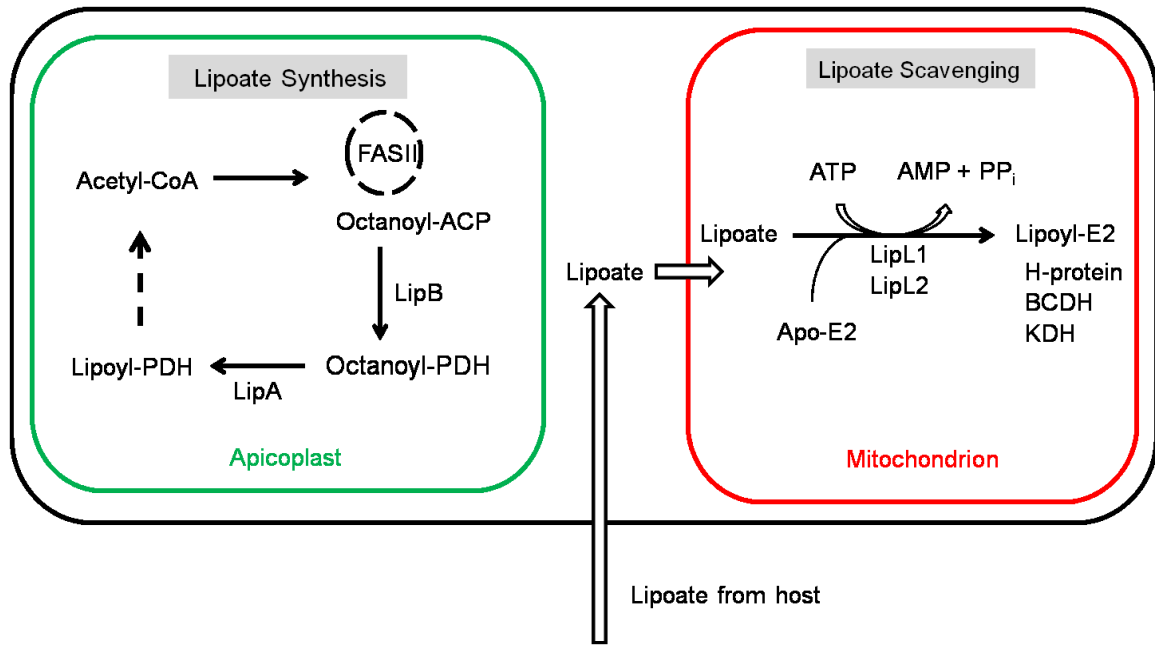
Lipoate Synthesis

FASII

Acetyl-CoA

Octanoyl-ACP

LipB

Lipoyl-PDH

Octanoyl-PDH

LipA

Apicoplast

Lipoate

Lipoate from host

Lipoate Scavenging

ATP

AMP + PP$_i$

Lipoate

LipL1
LipL2

Lipoyl-E2

H-protein
BCDH
KDH

Apo-E2

Mitochondrion